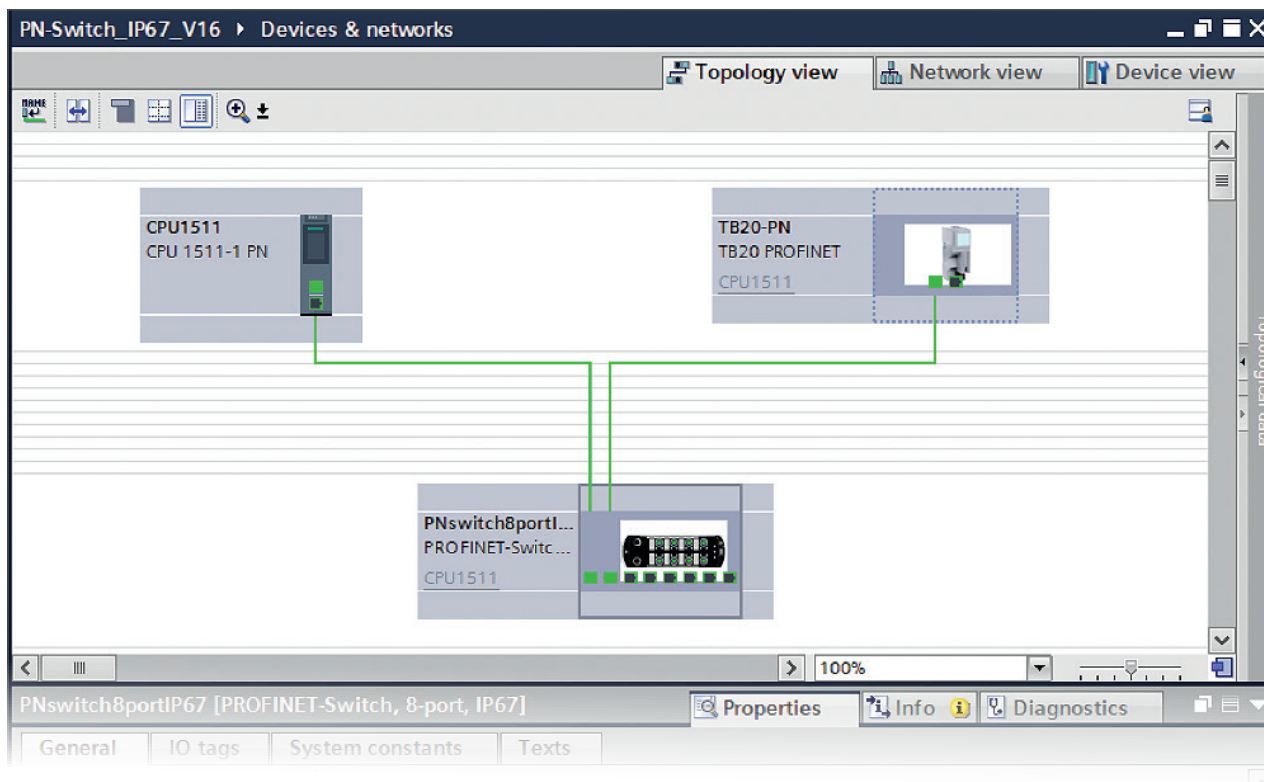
PN-Switch_IP67_V16 ▸ Devices & networks

Topology view
Network view
Device view

CPU1511
CPU 1511-1 PN

TB20-PN
TB20 PROFINET
CPU1511

PNswitch8portI...
PROFINET-Switc...
CPU1511

Topological data

100%

PNswitch8portIP67 [PROFINET-Switch, 8-port, IP67]
Properties
Info
Diagnostics

General
IO tags
System constants
Texts